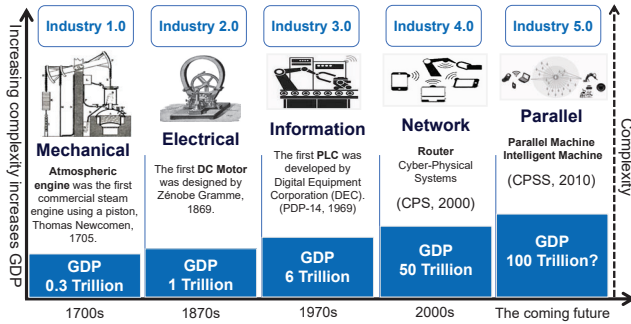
Increasing complexity increases GDP

Industry 1.0

Mechanical

Atmospheric engine was the first commercial steam engine using a piston, Thomas Newcomen, 1705.

GDP
0.3 Trillion

1700s

Industry 2.0

Electrical

The first DC Motor was designed by Zénobe Gramme, 1869.

GDP
1 Trillion

1870s

Industry 3.0

Information

The first PLC was developed by Digital Equipment Corporation (DEC). (PDP-14, 1969)

GDP
6 Trillion

1970s

Industry 4.0

Network

Router
Cyber-Physical Systems

(CPS, 2000)

GDP
50 Trillion

2000s

Industry 5.0

Parallel

Parallel Machine
Intelligent Machine

(CPSS, 2010)

GDP
100 Trillion?

The coming future

Complexity